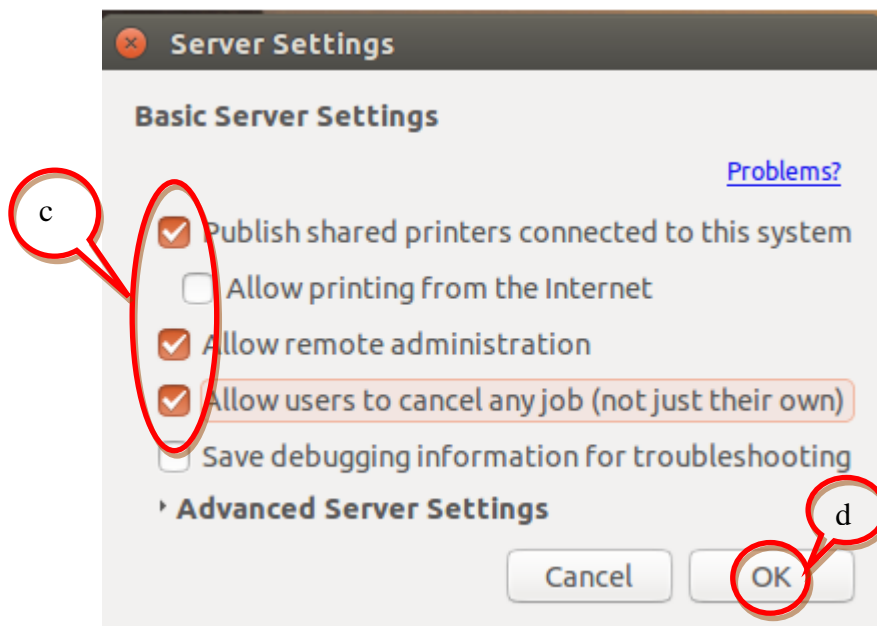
Server Settings

Basic Server Settings

Problems?

c

Publish shared printers connected to this system

Allow printing from the Internet

Allow remote administration

Allow users to cancel any job (not just their own)

Save debugging information for troubleshooting

Advanced Server Settings

d

Cancel

OK